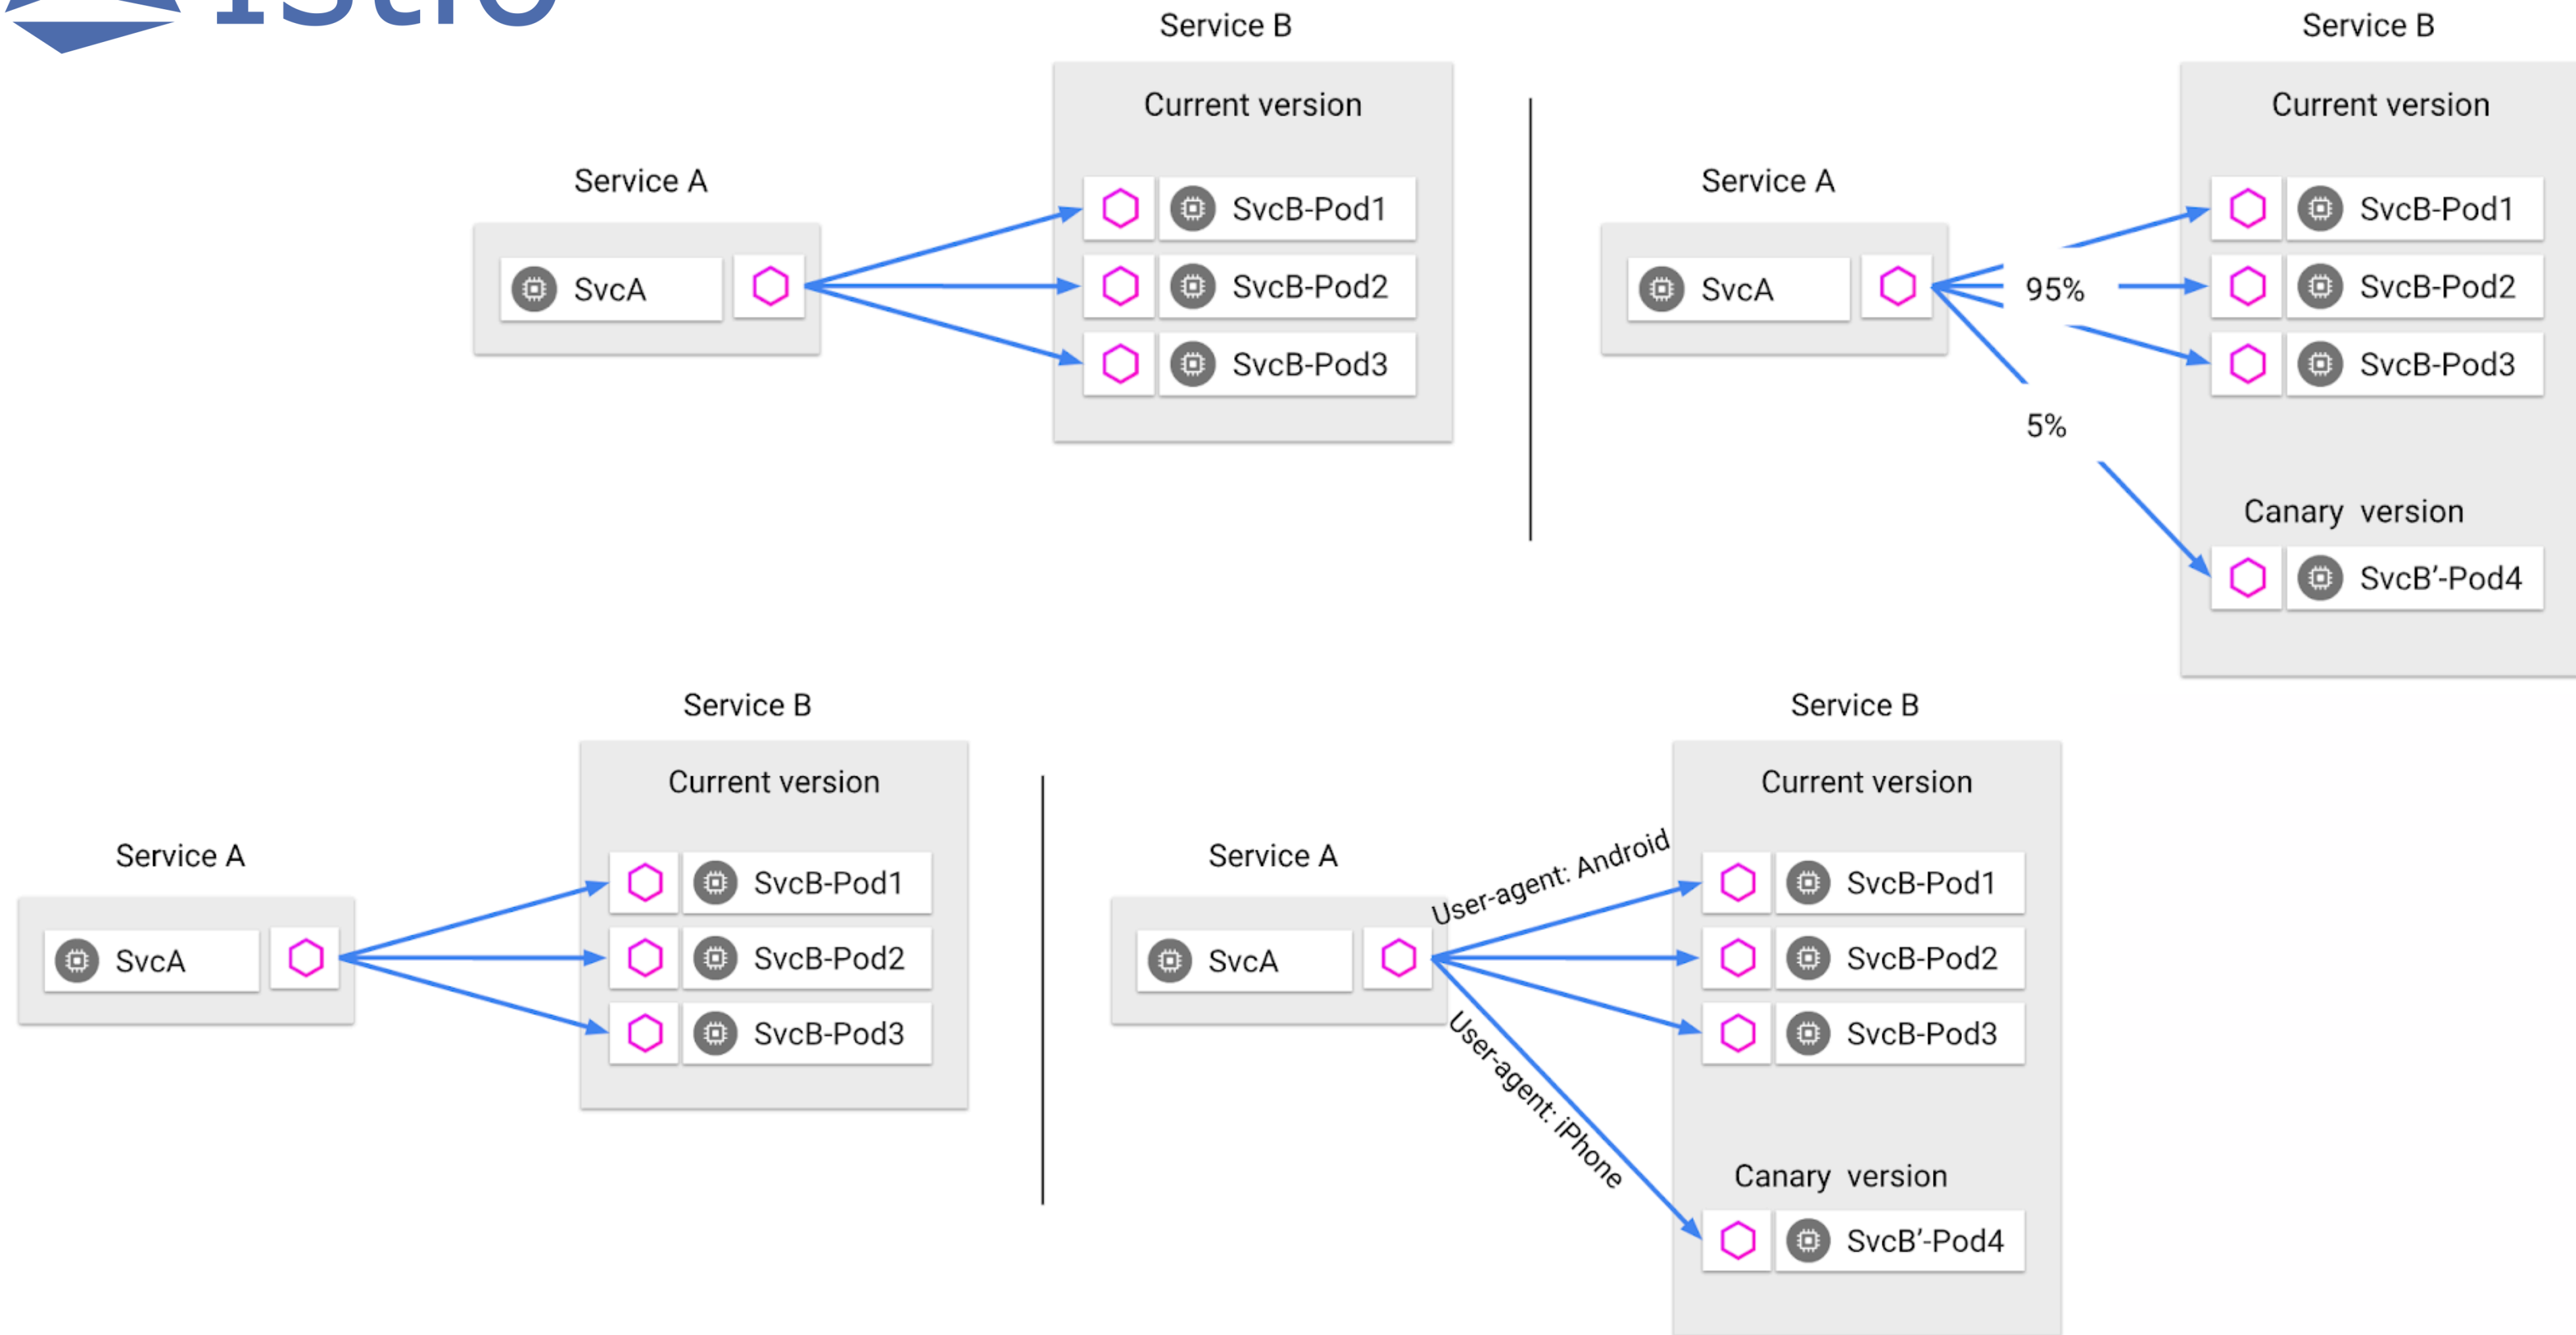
Istio

Service B

Current version

Service A

SvcA

SvcB-Pod1

SvcB-Pod2

SvcB-Pod3

Service B

Current version

Service A

SvcA

95%

5%

SvcB-Pod1

SvcB-Pod2

SvcB-Pod3

Canary version

SvcB'-Pod4

Service B

Current version

Service A

SvcA

SvcB-Pod1

SvcB-Pod2

SvcB-Pod3

Service B

Current version

Service A

SvcA

User-agent: Android

User-agent: iPhone

SvcB-Pod1

SvcB-Pod2

SvcB-Pod3

Canary version

SvcB'-Pod4